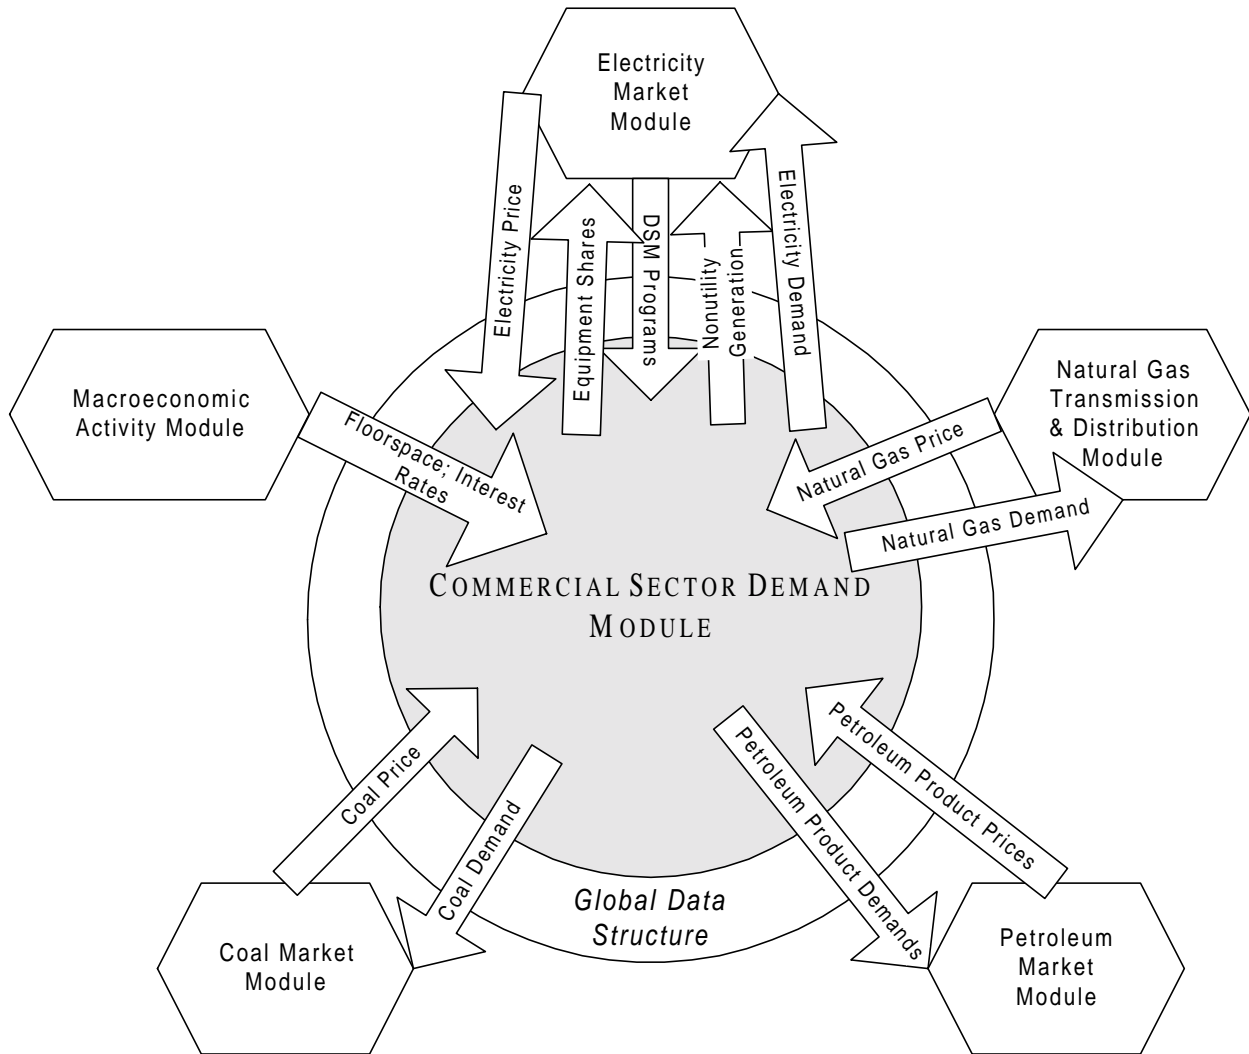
Electricity Market Module

Electricity Price

Equipment Shares

DSM Programs

Nonutility Generation

Electricity Demand

Macroeconomic Activity Module

Floorspace; Interest Rates

Natural Gas Transmission & Distribution Module

Natural Gas Price

Natural Gas Demand

COMMERCIAL SECTOR DEMAND MODULE

Coal Price

Coal Demand

Petroleum Product Demands

Petroleum Product Prices

Global Data Structure

Coal Market Module

Petroleum Market Module